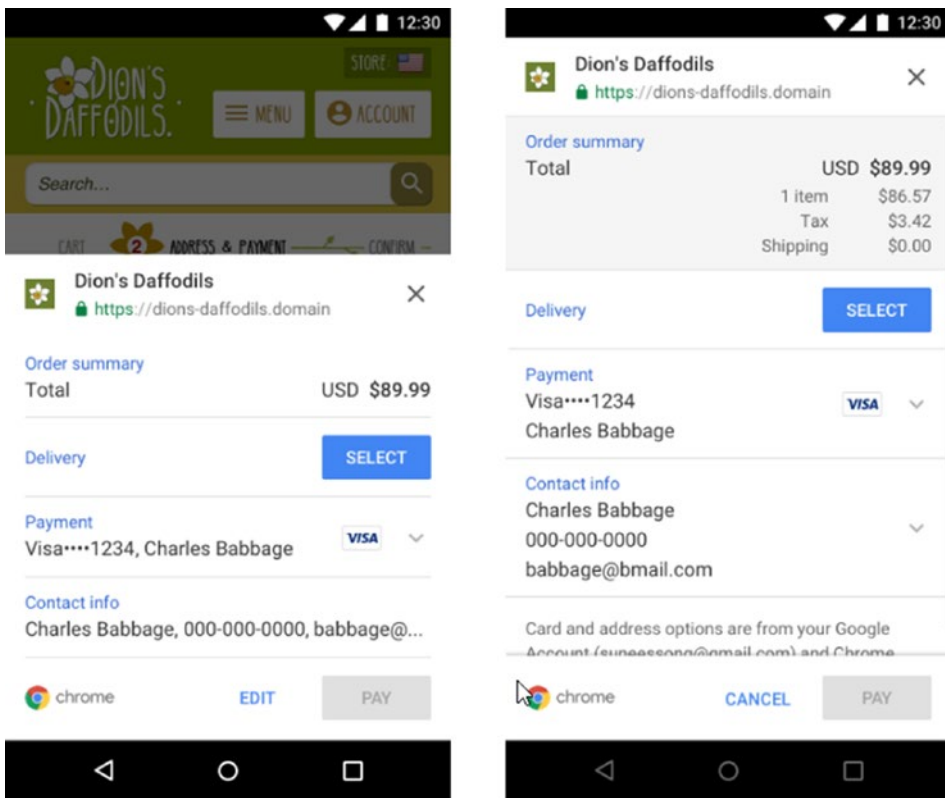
12:30

DION'S DAFFODILS.

STORE

MENU

ACCOUNT

Search...

CART 2 ADDRESS & PAYMENT CONFIRM

Dion's Daffodils
https://dions-daffodils.domain

Order summary
Total USD $89.99

Delivery SELECT

Payment
Visa••••1234, Charles Babbage VISA

Contact info
Charles Babbage, 000-000-0000, babbage@...

chrome EDIT PAY

12:30

Dion's Daffodils
https://dions-daffodils.domain

Order summary
Total USD $89.99
1 item $86.57
Tax $3.42
Shipping $0.00

Delivery SELECT

Payment
Visa••••1234
Charles Babbage VISA

Contact info
Charles Babbage
000-000-0000
babbage@bmail.com

Card and address options are from your Google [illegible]

chrome CANCEL PAY